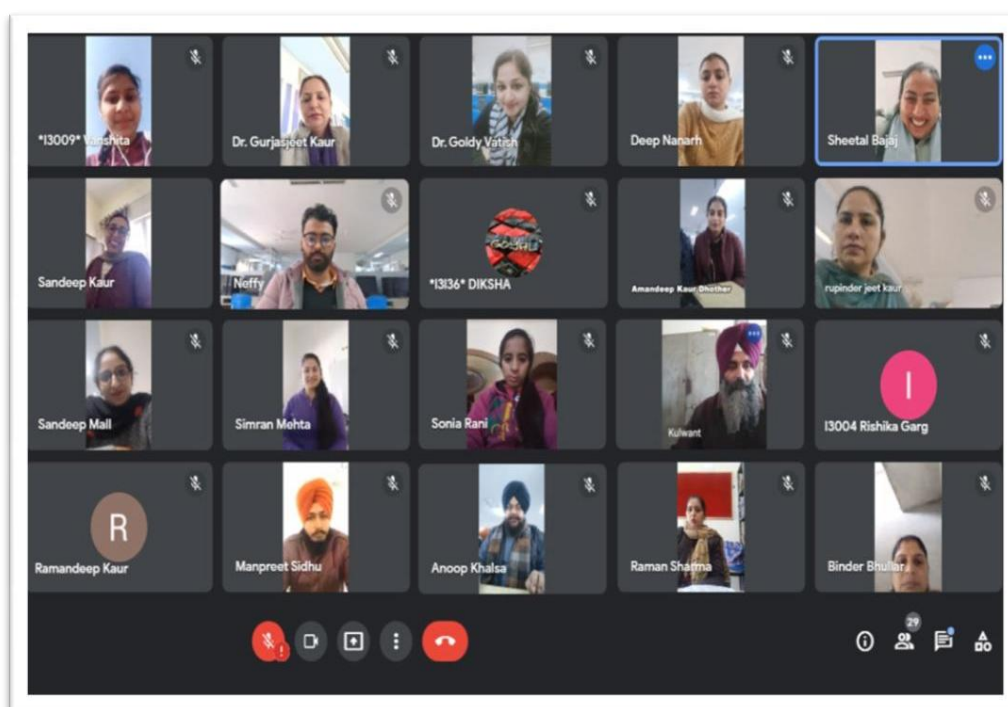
*13009* Vanshita

Dr. Gurjasjeet Kaur

Dr. Goldy Vatish

Deep Nanarh

Sheetal Bajaj

Sandeep Kaur

Neffy

*13136* DIKSHA

Amandeep Kaur Dhother

rupinder jeet kaur

Sandeep Mall

Simran Mehta

Sonia Rani

Kulwant

I

13004 Rishika Garg

R

Ramandeep Kaur

Manpreet Sidhu

Anoop Khalsa

Raman Sharma

Binder Bhullar

29